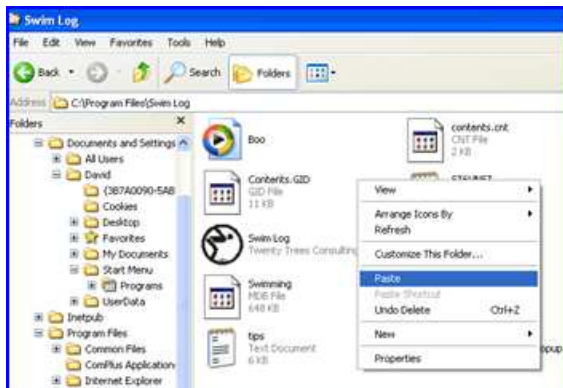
Swim Log

File Edit View Favorites Tools Help

Back Search Folders

Address C:\Program Files\Swim Log

Folders ×

Documents and Settings
All Users
David
{3B7A0090-5AB
Cookies
Desktop
Favorites
My Documents
Start Menu
Programs
UserData
Inetpub
Program Files
Common Files
ComPlus Application
Internet Explorer

Boo

contents.cnt
CNT File
2 KB

Contents.GID
GID File
11 KB

Swim Log
Twenty Trees Consultin

Swimming
MDB File
648 KB

tips
Text Document
6 KB

View
Arrange Icons By
Refresh
Customize This Folder...
Paste
Paste Shortcut
Undo Delete Ctrl+Z
New
Properties